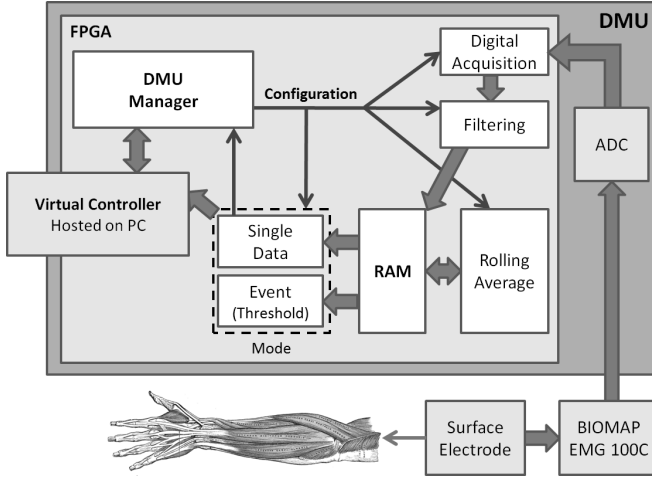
DMU

FPGA

DMU Manager

Configuration

Digital Acquisition

Filtering

ADC

Virtual Controller
Hosted on PC

Single Data

Event (Threshold)

Mode

RAM

Rolling Average

Surface Electrode

BIOMAP EMG 100C